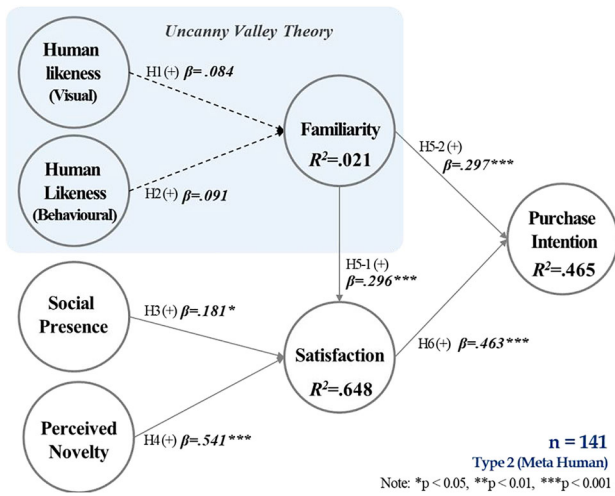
Uncanny Valley Theory

Human likeness (Visual)

H1 (+) $\beta$=.084

Familiarity
$R^2$=.021

Human Likeness (Behavioural)

H2 (+) $\beta$=.091

H5-2 (+)
$\beta$=.297***

Purchase Intention
$R^2$=.465

H5-1 (+)
$\beta$=.296***

Social Presence

H3 (+) $\beta$=.181*

Satisfaction
$R^2$=.648

H6 (+) $\beta$=.463***

Perceived Novelty

H4 (+) $\beta$=.541***

n = 141
Type 2 (Meta Human)
Note: *p < 0.05, **p < 0.01, ***p < 0.001